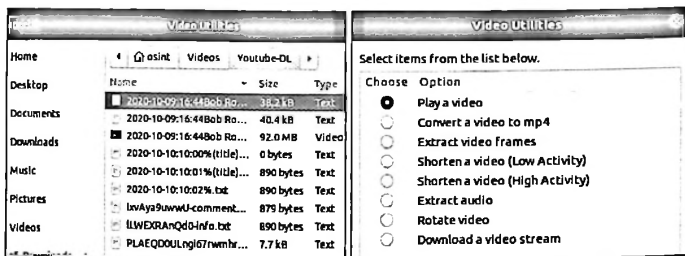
Video Utilities

Home
Desktop
Documents
Downloads
Music
Pictures
Videos
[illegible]

osint | Videos | Youtube-DL

| Name | Size | Type |
|---|---|---|
| 2020-10-09:16:44Bob Ro... | 38.2 kB | Text |
| 2020-10-09:16:44Bob Ro... | 40.4 kB | Text |
| 2020-10-09:16:44Bob Ro... | 92.0 MB | Video |
| 2020-10-10:10:10:00%(title)... | 0 bytes | Text |
| 2020-10-10:10:10:01%(title)... | 890 bytes | Text |
| 2020-10-10:10:10:02%.txt | 890 bytes | Text |
| lxvAya9uwwU-comment... | 879 bytes | Text |
| lLWEXRAnQd0-info.txt | 890 bytes | Text |
| PLAEQD0ULngi67rwmhr... | 7.7 kB | Text |

Video Utilities

Select items from the list below.

| Choose | Option |
|---|---|
| ● | Play a video |
| ○ | Convert a video to mp4 |
| ○ | Extract video frames |
| ○ | Shorten a video (Low Activity) |
| ○ | Shorten a video (High Activity) |
| ○ | Extract audio |
| ○ | Rotate video |
| ○ | Download a video stream |